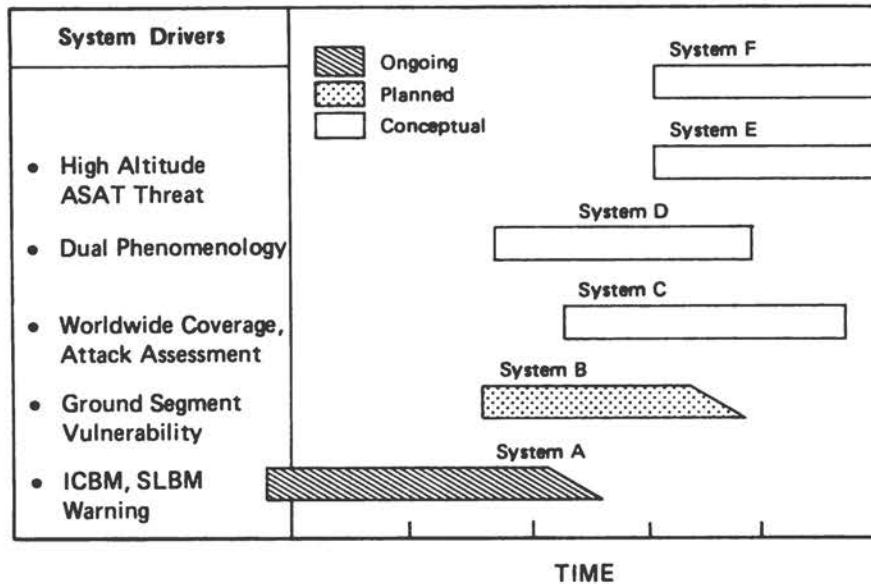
System Drivers

• High Altitude ASAT Threat
• Dual Phenomenology
• Worldwide Coverage, Attack Assessment
• Ground Segment Vulnerability
• ICBM, SLBM Warning

Ongoing
Planned
Conceptual

System F
System E
System D
System C
System B
System A

TIME